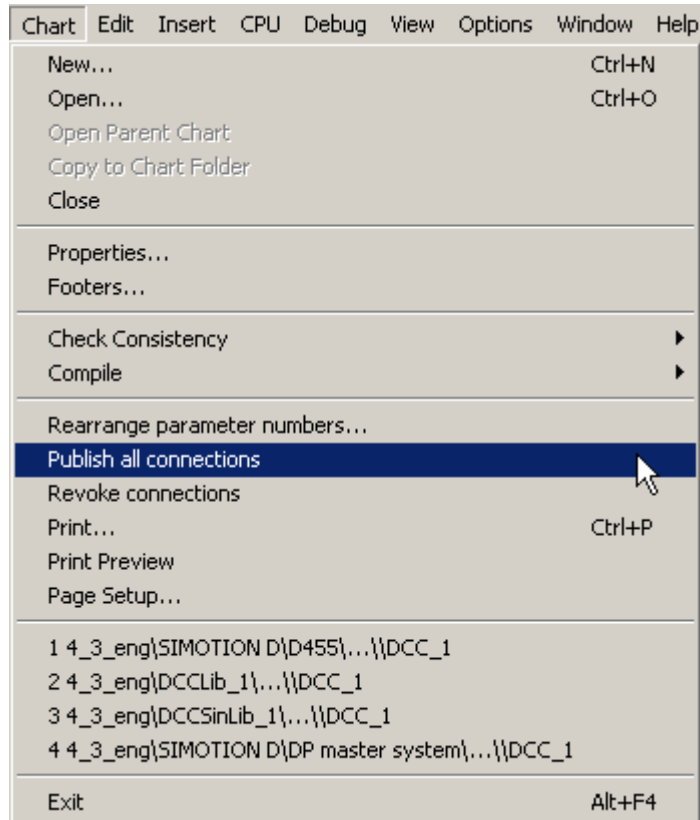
Chart Edit Insert CPU Debug View Options Window Help

New... Ctrl+N
Open... Ctrl+O
Open Parent Chart
Copy to Chart Folder
Close

Properties...
Footers...

Check Consistency
Compile

Rearrange parameter numbers...
Publish all connections
Revoke connections
Print... Ctrl+P
Print Preview
Page Setup...

1 4_3_eng\SIMOTION D\D455\...\\DCC_1
2 4_3_eng\DCCLib_1\...\\DCC_1
3 4_3_eng\DCCSinLib_1\...\\DCC_1
4 4_3_eng\SIMOTION D\DP master system\...\\DCC_1

Exit Alt+F4